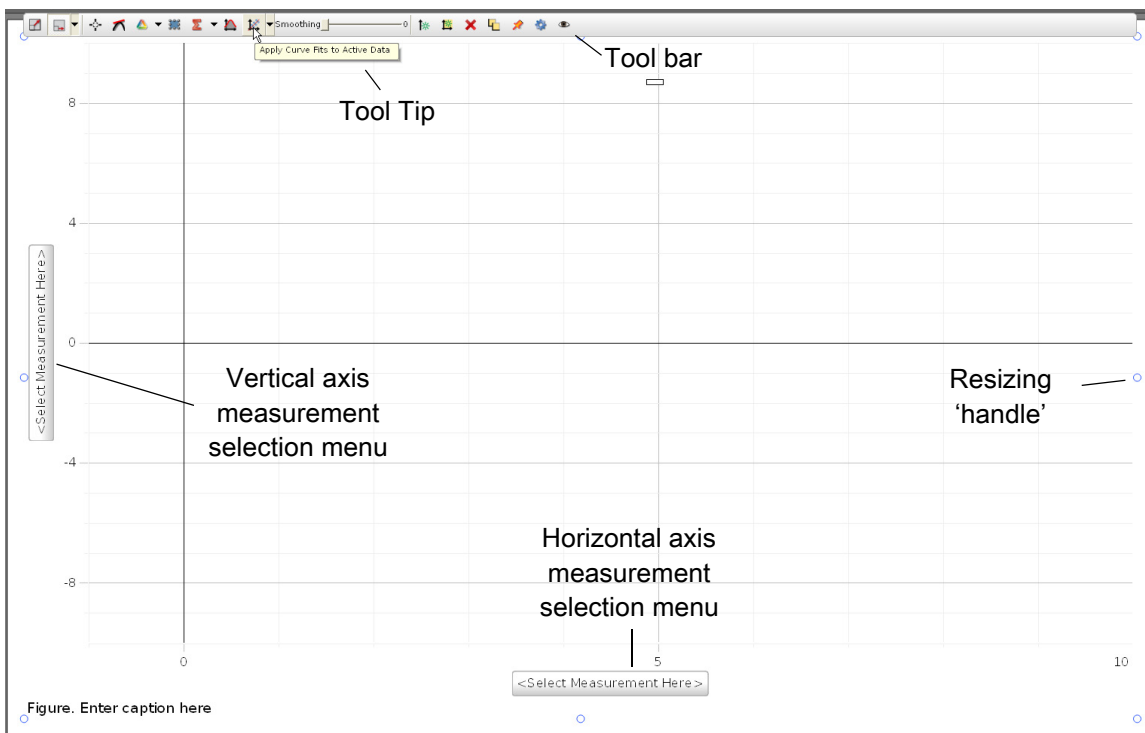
Smoothing 0

Apply Curve Fits to Active Data

Tool bar

Tool Tip

8

4

0

-4

-8

<Select Measurement Here>

Vertical axis measurement selection menu

Resizing 'handle'

Horizontal axis measurement selection menu

0

5

10

<Select Measurement Here>

Figure. Enter caption here